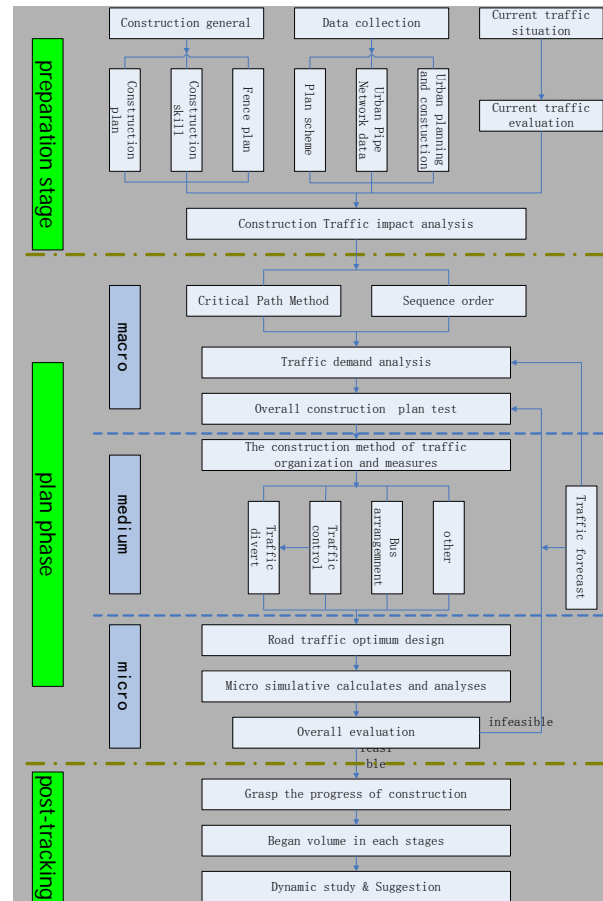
preparation stage

Construction general

Data collection

Current traffic situation

Construction plan

Construction skill

Fence plan

Plan scheme

Urban Pipe Network data

Urban planning and constuction

Current traffic evaluation

Construction Traffic impact analysis

plan phase

macro

Critical Path Method

Sequence order

Traffic demand analysis

Overall construction plan test

medium

The construction method of traffic organization and measures

Traffic divert

Traffic control

Bus arrangement

other

Traffic forecast

micro

Road traffic optimum design

Micro simulative calculates and analyses

Overall evaluation

infeasible

feasible

post-tracking

Grasp the progress of construction

Began volume in each stages

Dynamic study & Suggestion